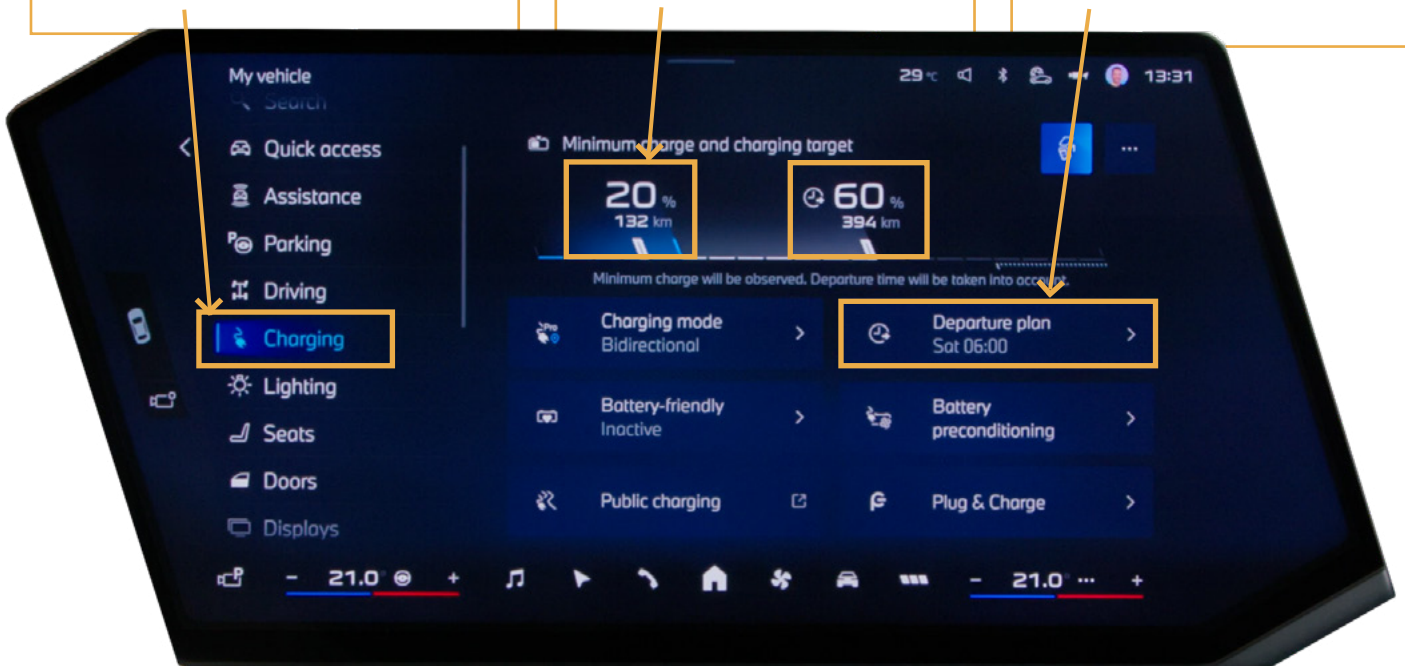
My vehicle

Search

Quick access

Assistance

Parking

Driving

Charging

Lighting

Seats

Doors

Displays

29 °C 13:31

Minimum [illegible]rge and charging target

20 %
132 km

60 %
394 km

Minimum charge will be observed. Departure time will be taken into account.

Charging mode
Bidirectional

Departure plan
Sat 06:00

Battery-friendly
Inactive

Battery preconditioning

Public charging

Plug & Charge

– 21.0 +

– 21.0 +